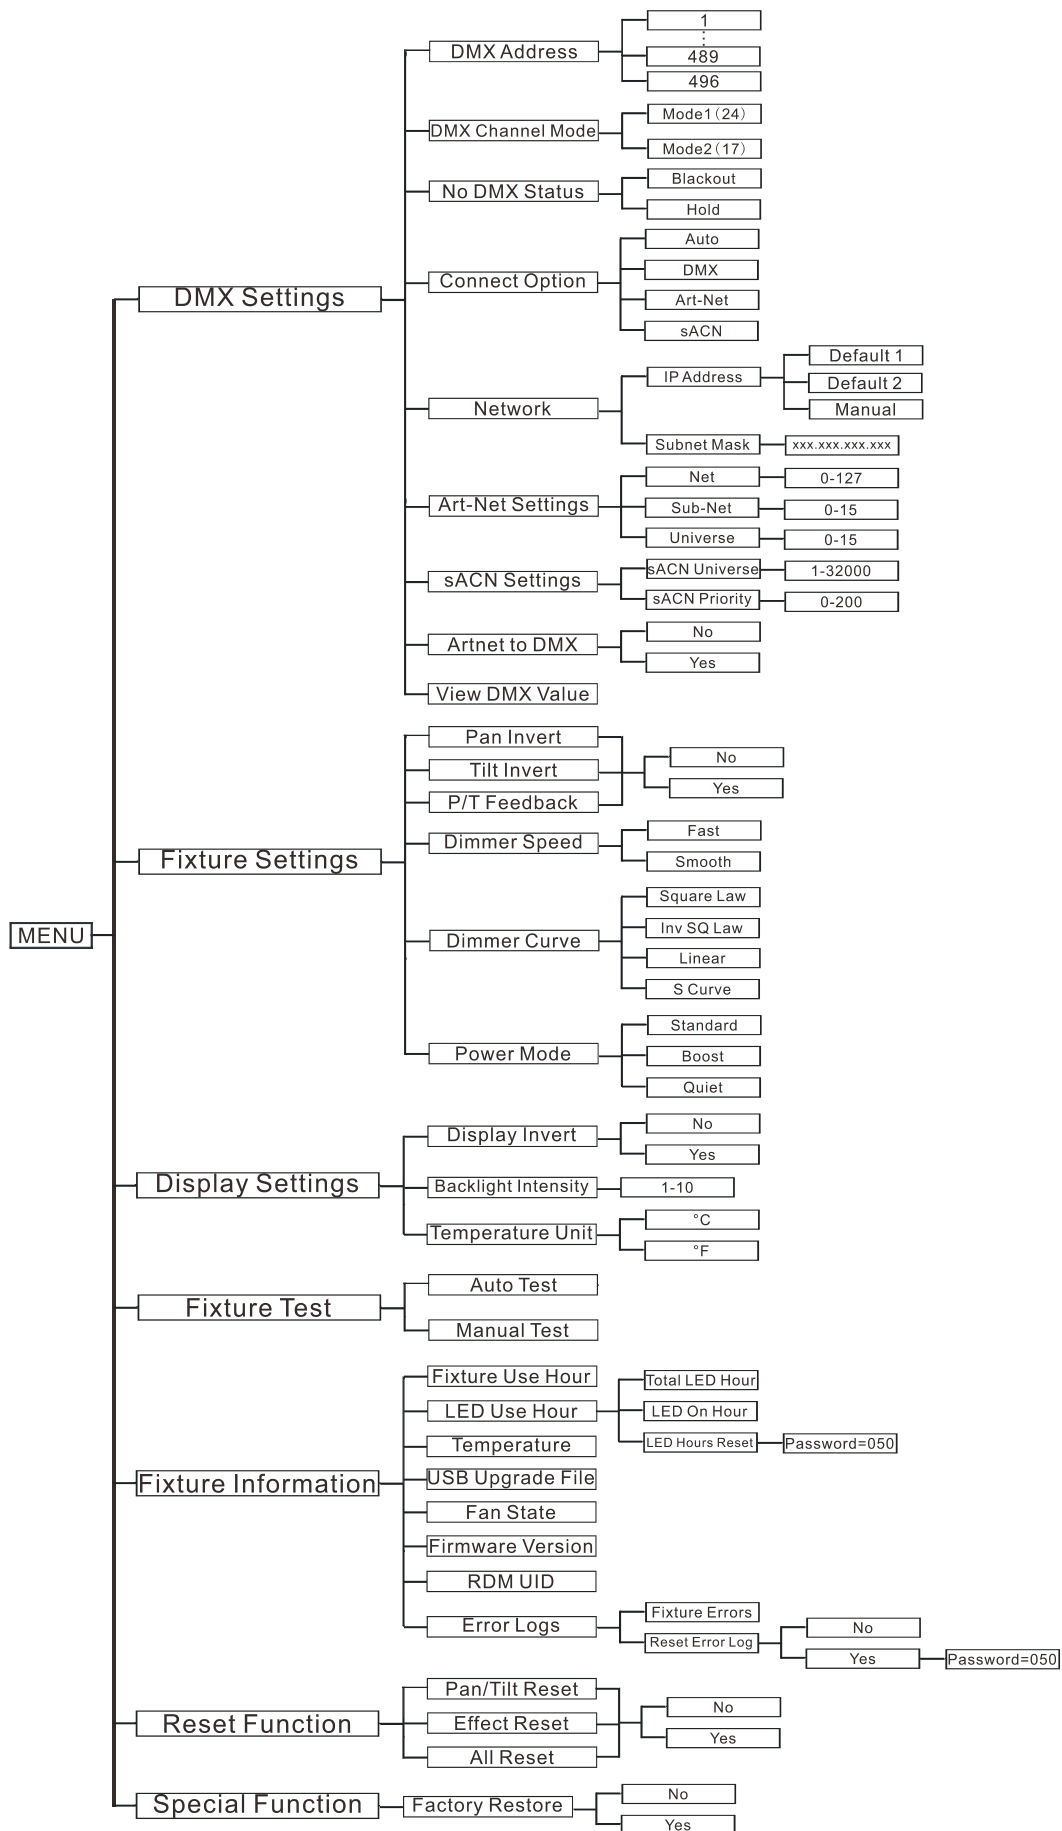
MENU

DMX Settings
DMX Address
1
⋮
489
496
DMX Channel Mode
Mode1（24）
Mode2（17）
No DMX Status
Blackout
Hold
Connect Option
Auto
DMX
Art-Net
sACN
Network
IP Address
Default 1
Default 2
Manual
Subnet Mask
xxx.xxx.xxx.xxx
Art-Net Settings
Net
0-127
Sub-Net
0-15
Universe
0-15
sACN Settings
sACN Universe
1-32000
sACN Priority
0-200
Artnet to DMX
No
Yes
View DMX Value

Fixture Settings
Pan Invert
Tilt Invert
P/T Feedback
No
Yes
Dimmer Speed
Fast
Smooth
Dimmer Curve
Square Law
Inv SQ Law
Linear
S Curve
Power Mode
Standard
Boost
Quiet

Display Settings
Display Invert
No
Yes
Backlight Intensity
1-10
Temperature Unit
°C
°F

Fixture Test
Auto Test
Manual Test

Fixture Information
Fixture Use Hour
LED Use Hour
Total LED Hour
LED On Hour
LED Hours Reset
Password=050
Temperature
USB Upgrade File
Fan State
Firmware Version
RDM UID
Error Logs
Fixture Errors
Reset Error Log
No
Yes
Password=050

Reset Function
Pan/Tilt Reset
Effect Reset
All Reset
No
Yes

Special Function
Factory Restore
No
Yes